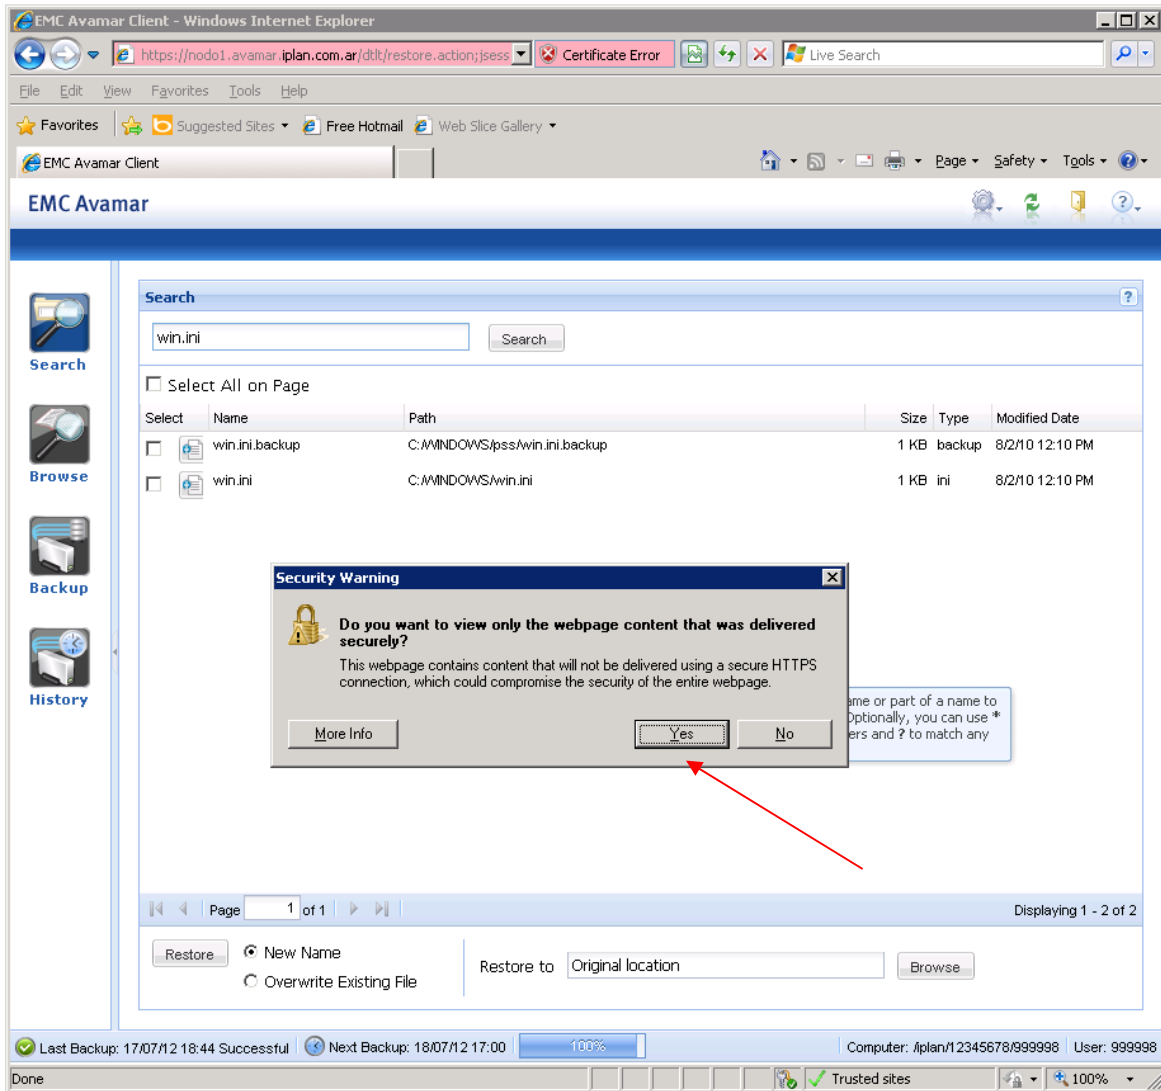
EMC Avamar Client - Windows Internet Explorer

https://nodo1.avamar.iplan.com.ar/dtlt/restore.action;jsess

Certificate Error

Live Search

File Edit View Favorites Tools Help

Favorites Suggested Sites Free Hotmail Web Slice Gallery

EMC Avamar Client

Page Safety Tools

EMC Avamar

Search

Browse

Backup

History

Search

win.ini

Search

Select All on Page

| Select | Name | Path | Size | Type | Modified Date |
|---|---|---|---|---|---|
| | win.ini.backup | C:/WINDOWS/pss/win.ini.backup | 1 KB | backup | 8/2/10 12:10 PM |
| | win.ini | C:/WINDOWS/win.ini | 1 KB | ini | 8/2/10 12:10 PM |

Security Warning

Do you want to view only the webpage content that was delivered securely?

This webpage contains content that will not be delivered using a secure HTTPS connection, which could compromise the security of the entire webpage.

More Info

Yes

No

ame or part of a name to Optionally, you can use * ers and ? to match any

Page 1 of 1

Displaying 1 - 2 of 2

Restore

New Name

Overwrite Existing File

Restore to

Original location

Browse

Last Backup: 17/07/12 18:44 Successful

Next Backup: 18/07/12 17:00

100%

Computer: /iplan/12345678/999998

User: 999998

Done

Trusted sites

100%